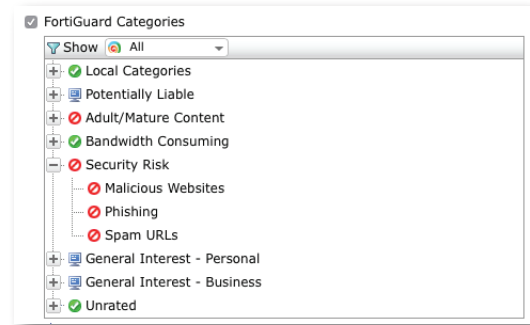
FortiGuard Categories

Show All

Local Categories
Potentially Liable
Adult/Mature Content
Bandwidth Consuming
Security Risk
Malicious Websites
Phishing
Spam URLs
General Interest - Personal
General Interest - Business
Unrated